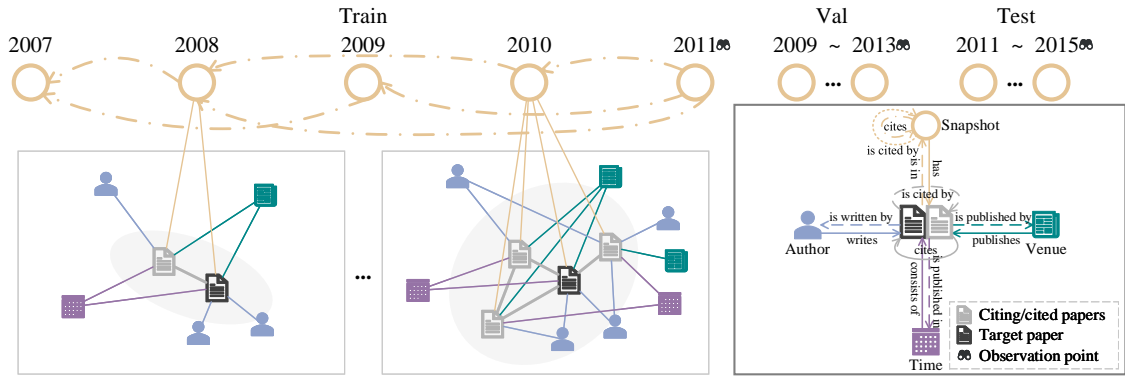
Train

2007 2008 2009 2010 2011

Val

2009 ~ 2013

Test

2011 ~ 2015

...

...

...

cites

Snapshot

is cited by

is in

has

is cited by

Author

is written by

writes

is published by

publishes

Venue

cites

consists of

is published in

Time

Citing/cited papers

Target paper

Observation point